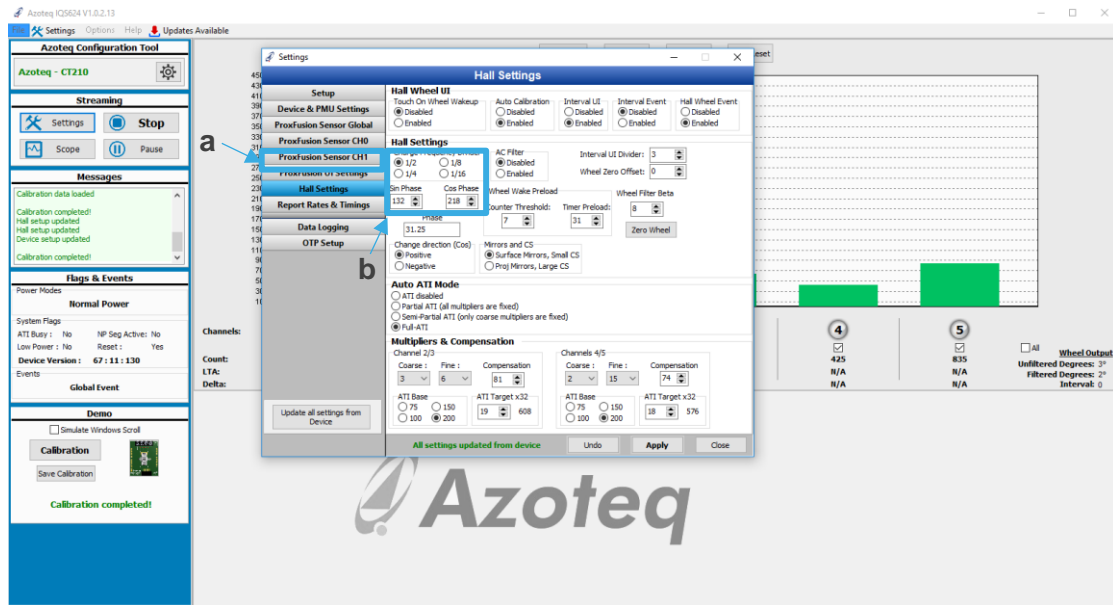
Azoteq IQS624 V1.0.2.13
File Settings Options Help Updates Available

Azoteq Configuration Tool
Azoteq - CT210

Streaming
Settings
Stop
Scope
Pause

Messages
Calibration data loaded
Calibration completed!
Hall setup updated
Hall setup updated
Device setup updated
Calibration completed!

Flags & Events
Power Modes
Normal Power
System Flags
ATI Busy : No NP Seg Active: No
Low Power : No Reset : Yes
Device Version : 67 : 11 : 130
Events
Global Event

Demo
Simulate Windows Scroll
Calibration
Save Calibration
Calibration completed!

Settings
Hall Settings
Setup
Device & PMU Settings
ProxFusion Sensor Global
ProxFusion Sensor CH0
ProxFusion Sensor CH1
ProxFusion UI Settings
Hall Settings
Report Rates & Timings
Data Logging
OTP Setup
Update all settings from Device

Hall Wheel UI
Touch On Wheel Wakeup
Disabled
Enabled
Auto Calibration
Disabled
Enabled
Interval UI
Disabled
Enabled
Interval Event
Disabled
Enabled
Hall Wheel Event
Disabled
Enabled

Hall Settings
1/2 1/8
1/4 1/16
AC Filter
Disabled
Enabled
Interval UI Divider: 3
Wheel Zero Offset: 0
Sin Phase 132
Cos Phase 218
Wheel Wake Preload
Counter Threshold: 7
Timer Preload: 31
Wheel Filter Beta 8
Zero Wheel
Phase
31.25
Change direction (Cos)
Positive
Negative
Mirrors and CS
Surface Mirrors, Small CS
Proj Mirrors, Large CS

Auto ATI Mode
ATI disabled
Partial ATI (all multipliers are fixed)
Semi-Partial ATI (only coarse multipliers are fixed)
Full-ATI

Multipliers & Compensation
Channel 2/3
Coarse : 3
Fine : 6
Compensation 81
ATI Base
75 150
100 200
ATI Target x32
19 608
Channels 4/5
Coarse : 2
Fine : 15
Compensation 74
ATI Base
75 150
100 200
ATI Target x32
18 576

All settings updated from device
Undo
Apply
Close

a
b

Channels:
Count:
LTA:
Delta:
4
425
N/A
N/A
5
835
N/A
N/A
All
Wheel Output
Unfiltered Degrees: 3°
Filtered Degrees: 2°
Interval: 0

Azoteq